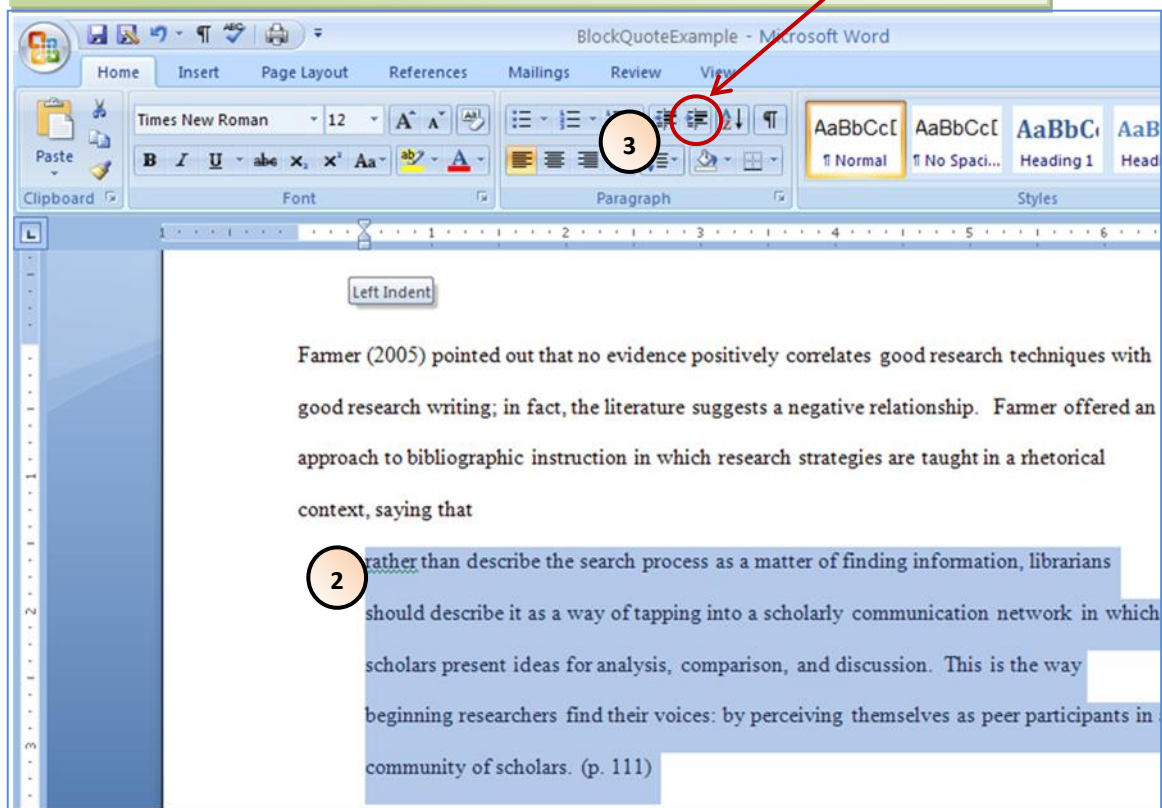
BlockQuoteExample - Microsoft Word

Home Insert Page Layout References Mailings Review View

Paste
Clipboard

Times New Roman 12
B I U abe $x_2$ $x^2$ Aa
Font

3

Paragraph

AaBbCcI ¶ Normal
AaBbCcI ¶ No Spaci...
AaBbC Heading 1
AaB Head
Styles

Left Indent

Farmer (2005) pointed out that no evidence positively correlates good research techniques with good research writing; in fact, the literature suggests a negative relationship. Farmer offered an approach to bibliographic instruction in which research strategies are taught in a rhetorical context, saying that

2

rather than describe the search process as a matter of finding information, librarians should describe it as a way of tapping into a scholarly communication network in which scholars present ideas for analysis, comparison, and discussion. This is the way beginning researchers find their voices: by perceiving themselves as peer participants in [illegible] community of scholars. (p. 111)